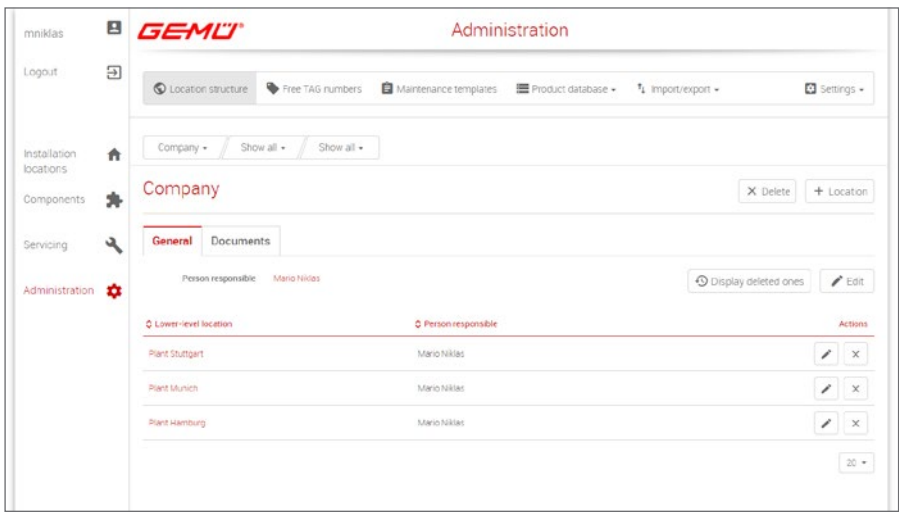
mniklas

Logout

Installation locations

Components

Servicing

Administration

GEMÜ®

Administration

Location structure | Free TAG numbers | Maintenance templates | Product database ▾ | Import/export ▾ | Settings ▾

Company ▾ | Show all ▾ | Show all ▾

Company

✕ Delete

+ Location

General | Documents

Person responsible Mario Niklas

Display deleted ones

Edit

| Lower-level location | Person responsible | Actions |
|---|---|---|
| Plant Stuttgart | Mario Niklas | |
| Plant Munich | Mario Niklas | |
| Plant Hamburg | Mario Niklas | |

20 ▾